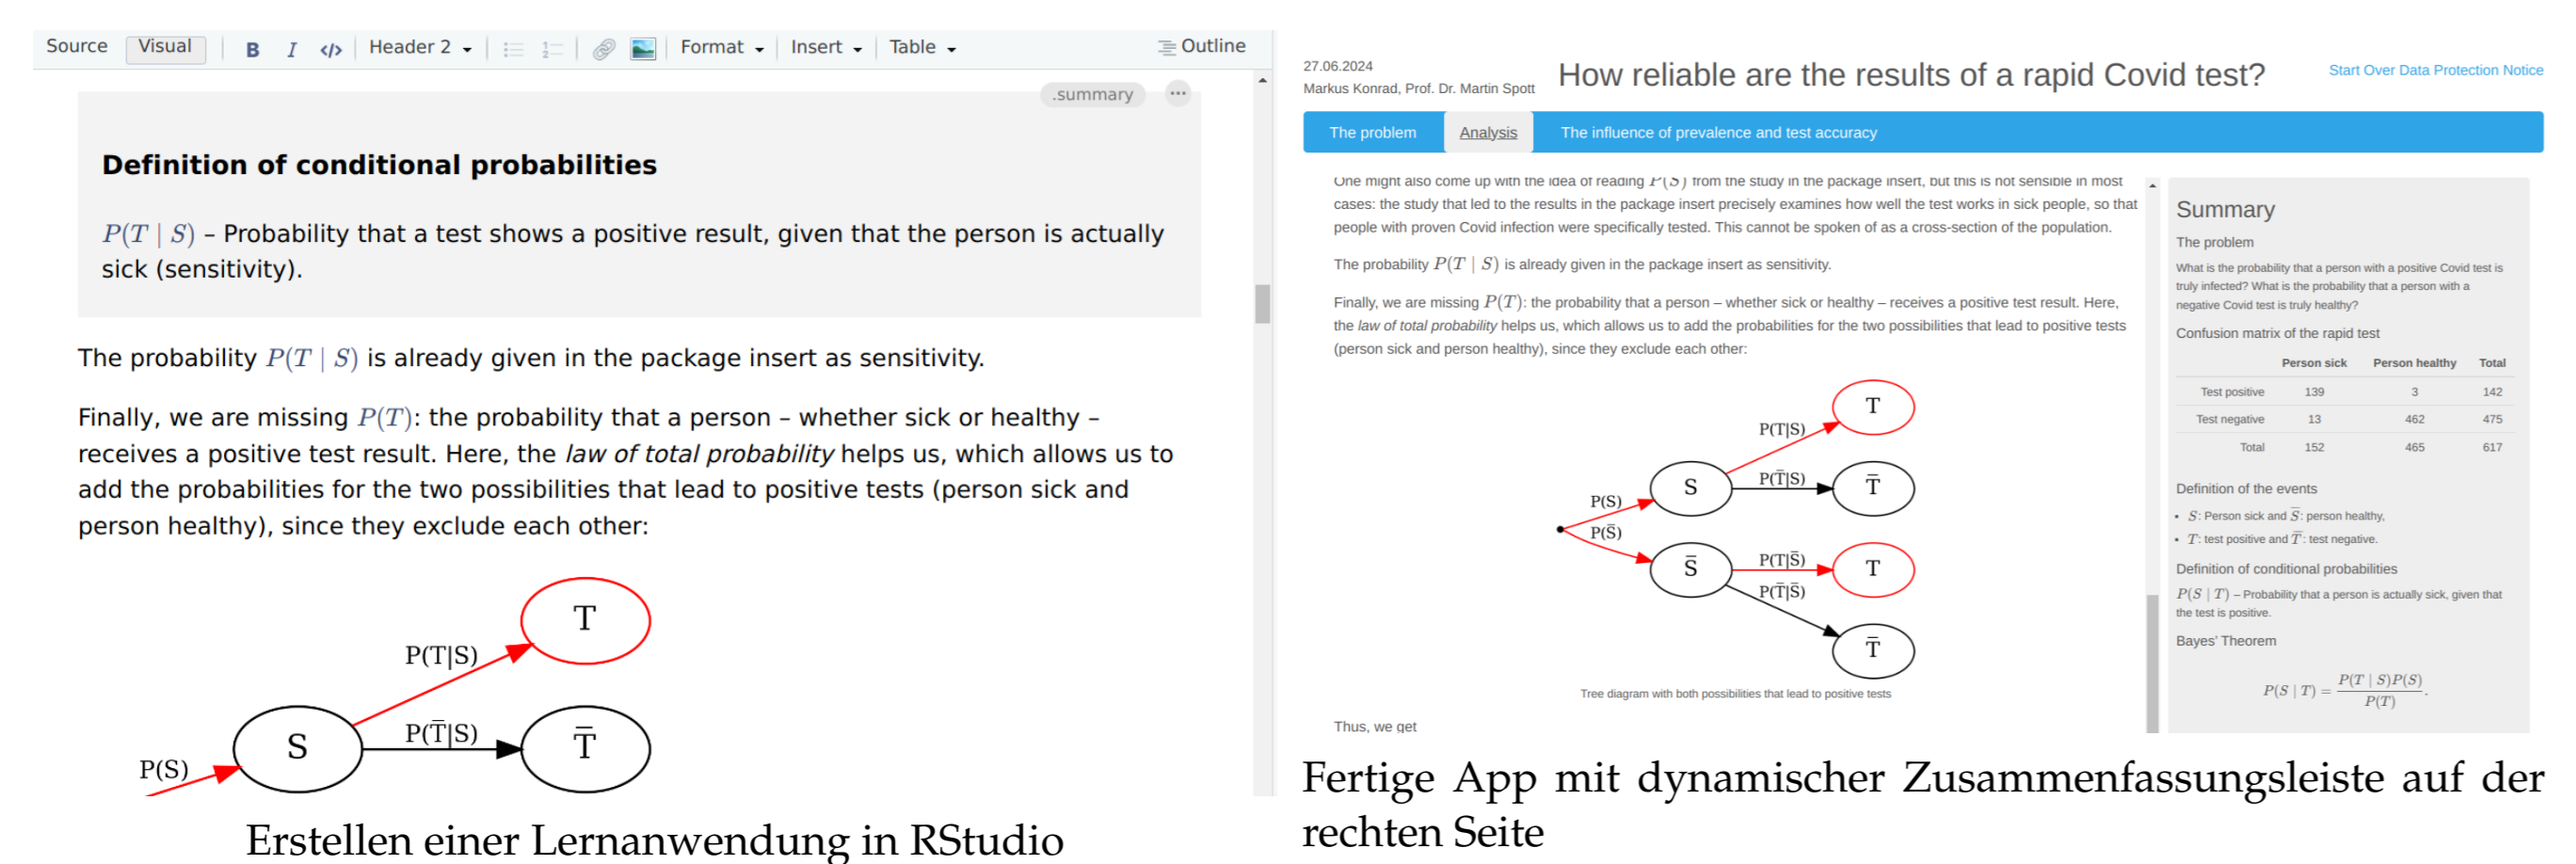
Source Visual B I </> Header 2 Format Insert Table Outline

.summary ···

**Definition of conditional probabilities**

$P(T \mid S)$ – Probability that a test shows a positive result, given that the person is actually sick (sensitivity).

The probability $P(T \mid S)$ is already given in the package insert as sensitivity.

Finally, we are missing $P(T)$: the probability that a person – whether sick or healthy – receives a positive test result. Here, the *law of total probability* helps us, which allows us to add the probabilities for the two possibilities that lead to positive tests (person sick and person healthy), since they exclude each other:

T
P(T|S)
S
P($\bar{T}$|S)
$\bar{T}$
P(S)

Erstellen einer Lernanwendung in RStudio

27.06.2024
Markus Konrad, Prof. Dr. Martin Spott

How reliable are the results of a rapid Covid test?

Start Over Data Protection Notice

The problem Analysis The influence of prevalence and test accuracy

One might also come up with the idea of reading $P(S)$ from the study in the package insert, but this is not sensible in most cases: the study that led to the results in the package insert precisely examines how well the test works in sick people, so that people with proven Covid infection were specifically tested. This cannot be spoken of as a cross-section of the population.

The probability $P(T \mid S)$ is already given in the package insert as sensitivity.

Finally, we are missing $P(T)$: the probability that a person – whether sick or healthy – receives a positive test result. Here, the *law of total probability* helps us, which allows us to add the probabilities for the two possibilities that lead to positive tests (person sick and person healthy), since they exclude each other:

T
P(T|S)
S
P($\bar{T}$|S)
$\bar{T}$
P(S)
P($\bar{S}$)
$\bar{S}$
P(T|$\bar{S}$)
T
P($\bar{T}$|$\bar{S}$)
$\bar{T}$

Tree diagram with both possibilities that lead to positive tests

Thus, we get

Summary

The problem

What is the probability that a person with a positive Covid test is truly infected? What is the probability that a person with a negative Covid test is truly healthy?

Confusion matrix of the rapid test

| | Person sick | Person healthy | Total |
|---|---|---|---|
| Test positive | 139 | 3 | 142 |
| Test negative | 13 | 462 | 475 |
| Total | 152 | 465 | 617 |

Definition of the events

• $S$: Person sick and $\bar{S}$: person healthy,
• $T$: test positive and $\bar{T}$: test negative.

Definition of conditional probabilities

$P(S \mid T)$ – Probability that a person is actually sick, given that the test is positive.

Bayes' Theorem

$P(S \mid T) = \frac{P(T \mid S)P(S)}{P(T)}$.

Fertige App mit dynamischer Zusammenfassungsleiste auf der rechten Seite